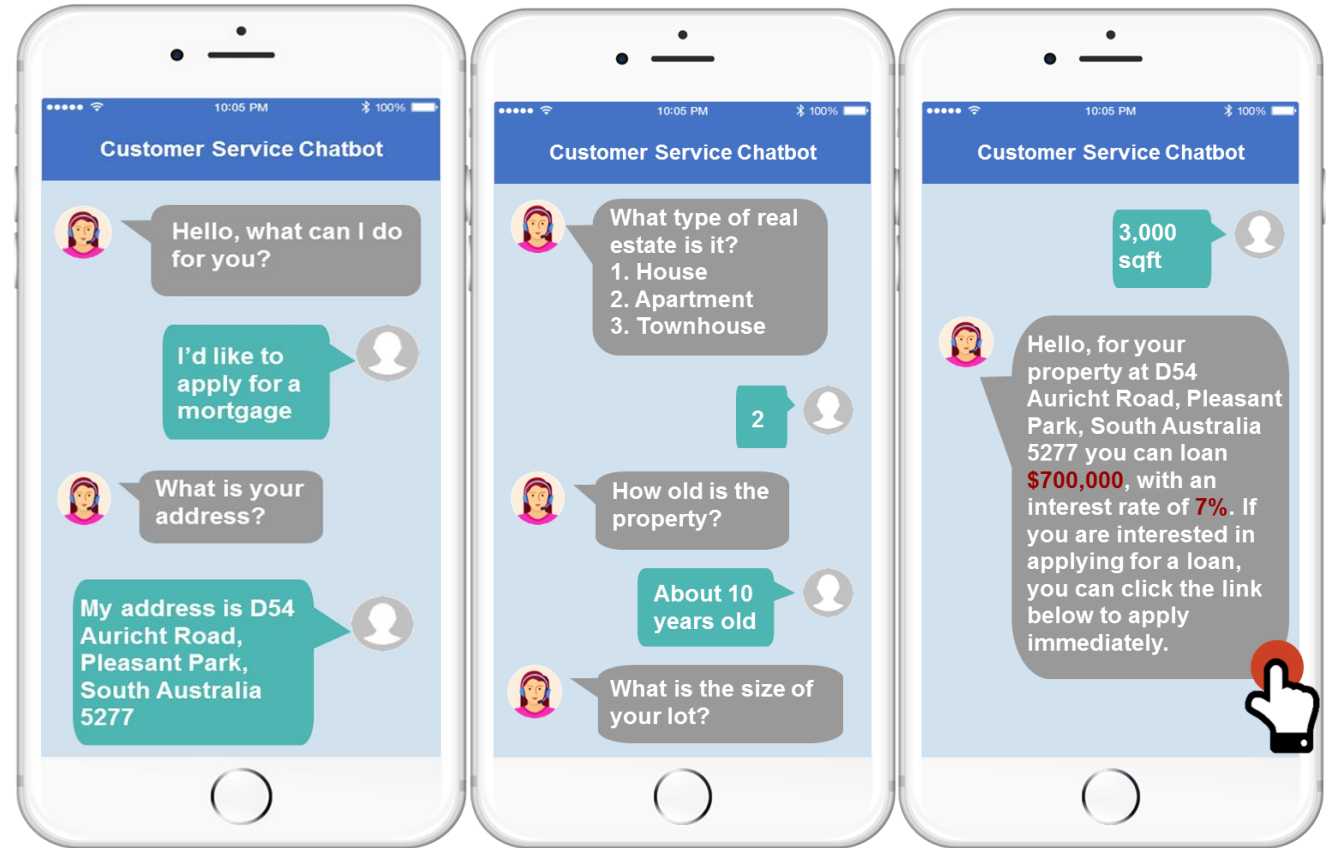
10:05 PM 100%

Customer Service Chatbot

Hello, what can I do for you?

I'd like to apply for a mortgage

What is your address?

My address is D54 Auricht Road, Pleasant Park, South Australia 5277

10:05 PM 100%

Customer Service Chatbot

What type of real estate is it?
1. House
2. Apartment
3. Townhouse

2

How old is the property?

About 10 years old

What is the size of your lot?

10:05 PM 100%

Customer Service Chatbot

3,000 sqft

Hello, for your property at D54 Auricht Road, Pleasant Park, South Australia 5277 you can loan $700,000, with an interest rate of 7%. If you are interested in applying for a loan, you can click the link below to apply immediately.